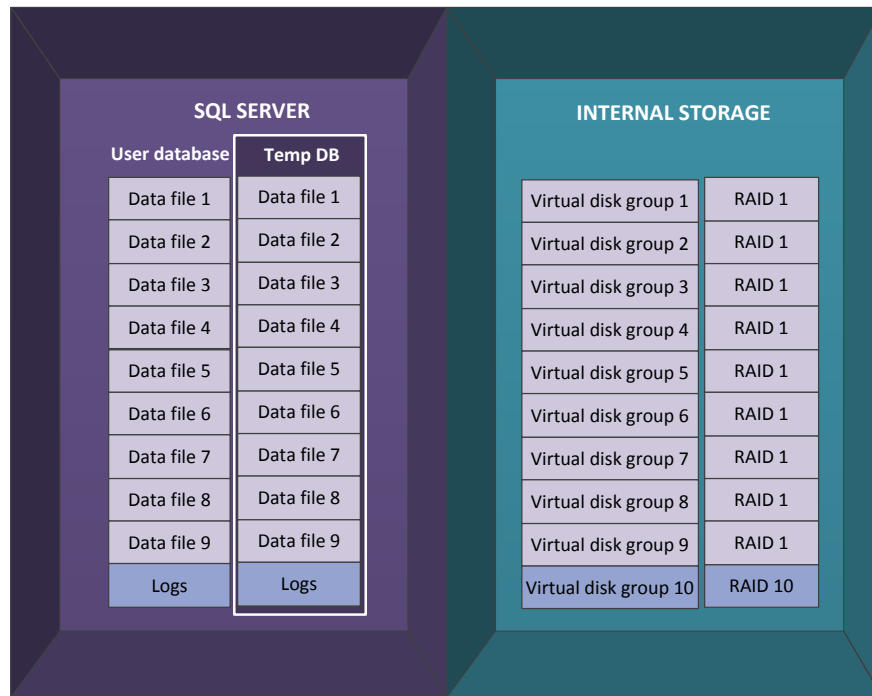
SQL SERVER

| User database | Temp DB |
|---|---|
| Data file 1 | Data file 1 |
| Data file 2 | Data file 2 |
| Data file 3 | Data file 3 |
| Data file 4 | Data file 4 |
| Data file 5 | Data file 5 |
| Data file 6 | Data file 6 |
| Data file 7 | Data file 7 |
| Data file 8 | Data file 8 |
| Data file 9 | Data file 9 |
| Logs | Logs |

INTERNAL STORAGE

| Virtual disk group 1 | RAID 1 |
|---|---|
| Virtual disk group 2 | RAID 1 |
| Virtual disk group 3 | RAID 1 |
| Virtual disk group 4 | RAID 1 |
| Virtual disk group 5 | RAID 1 |
| Virtual disk group 6 | RAID 1 |
| Virtual disk group 7 | RAID 1 |
| Virtual disk group 8 | RAID 1 |
| Virtual disk group 9 | RAID 1 |
| Virtual disk group 10 | RAID 10 |